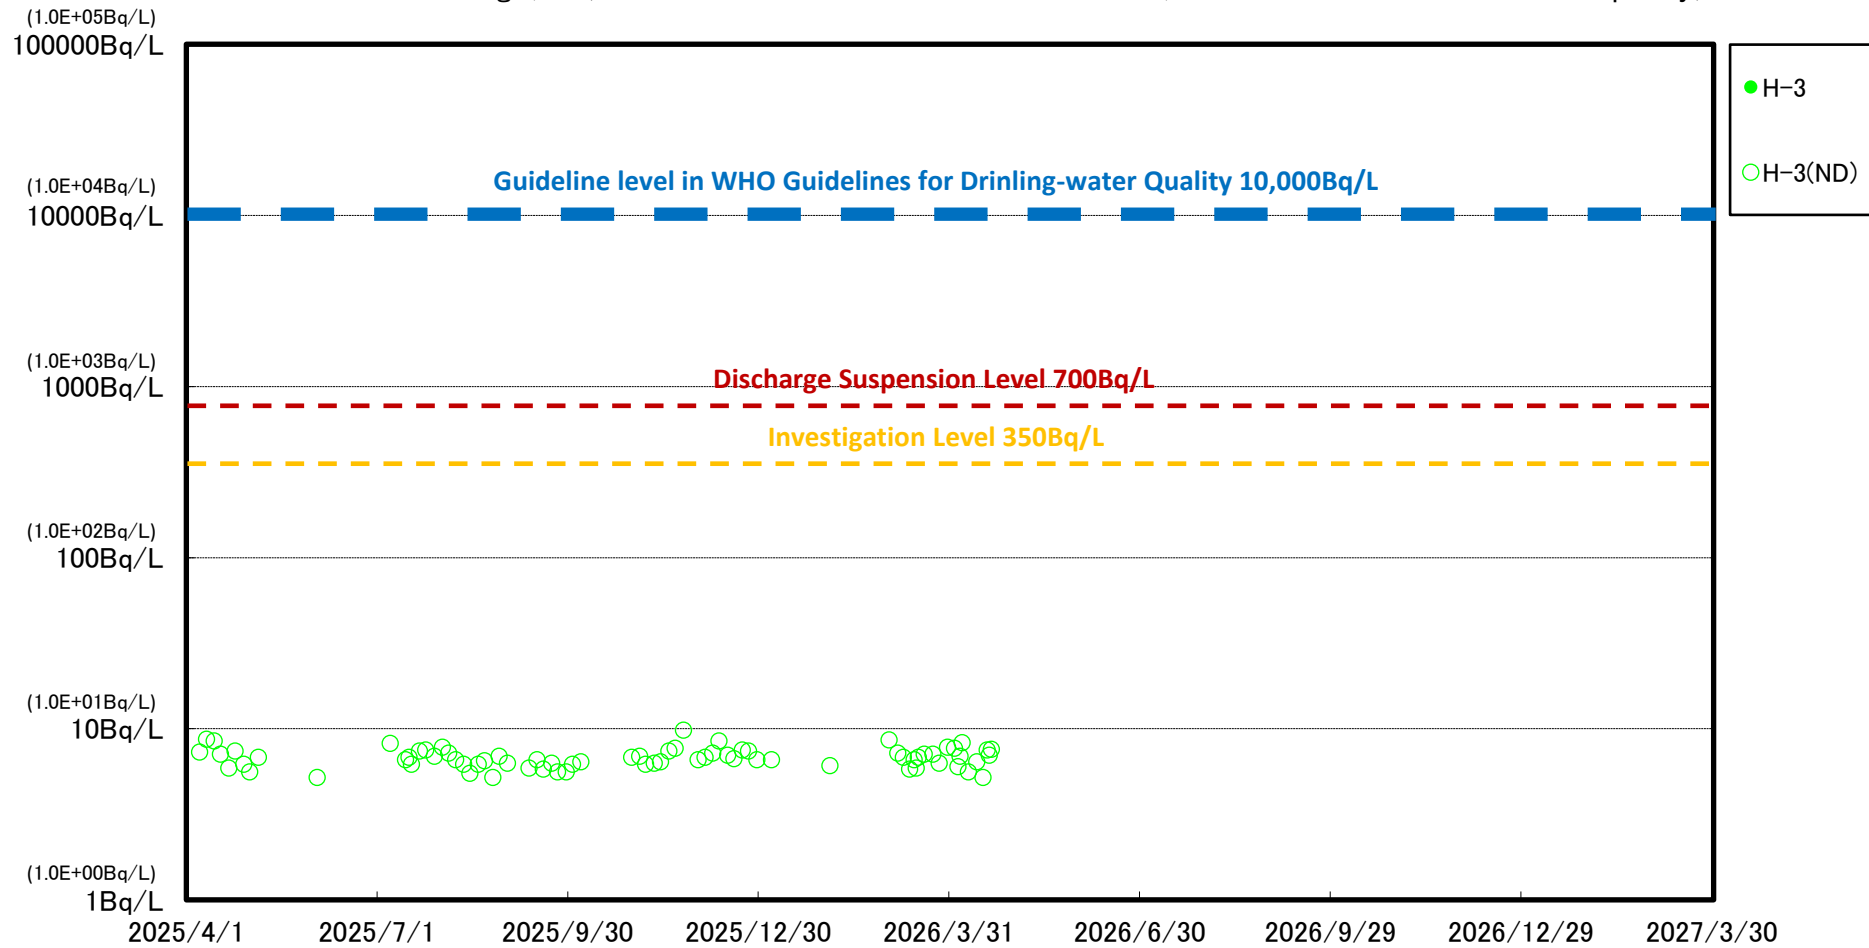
(1.0E+05Bq/L)
100000Bq/L

(1.0E+04Bq/L)
10000Bq/L

(1.0E+03Bq/L)
1000Bq/L

(1.0E+02Bq/L)
100Bq/L

(1.0E+01Bq/L)
10Bq/L

(1.0E+00Bq/L)
1Bq/L

Guideline level in WHO Guidelines for Drinling-water Quality 10,000Bq/L

Discharge Suspension Level 700Bq/L

Investigation Level 350Bq/L

H−3

H−3(ND)

2025/4/1 2025/7/1 2025/9/30 2025/12/30 2026/3/31 2026/6/30 2026/9/29 2026/12/29 2027/3/30